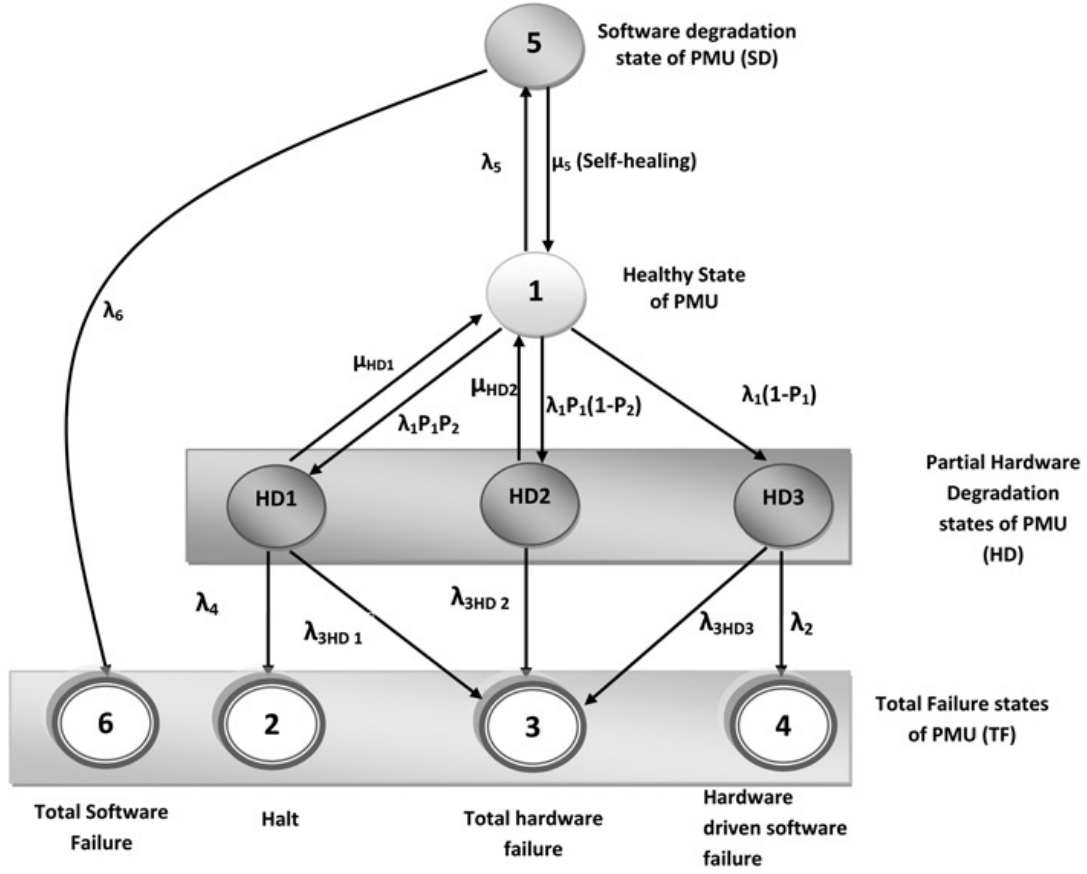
5

Software degradation state of PMU (SD)

$\lambda_5$

$\mu_5$ (Self-healing)

$\lambda_6$

1

Healthy State of PMU

$\mu_{HD1}$

$\mu_{HD2}$

$\lambda_1 P_1(1-P_2)$

$\lambda_1(1-P_1)$

$\lambda_1 P_1 P_2$

HD1

HD2

HD3

Partial Hardware Degradation states of PMU (HD)

$\lambda_4$

$\lambda_{3HD\ 1}$

$\lambda_{3HD\ 2}$

$\lambda_{3HD3}$

$\lambda_2$

6

2

3

4

Total Failure states of PMU (TF)

Total Software Failure

Halt

Total hardware failure

Hardware driven software failure